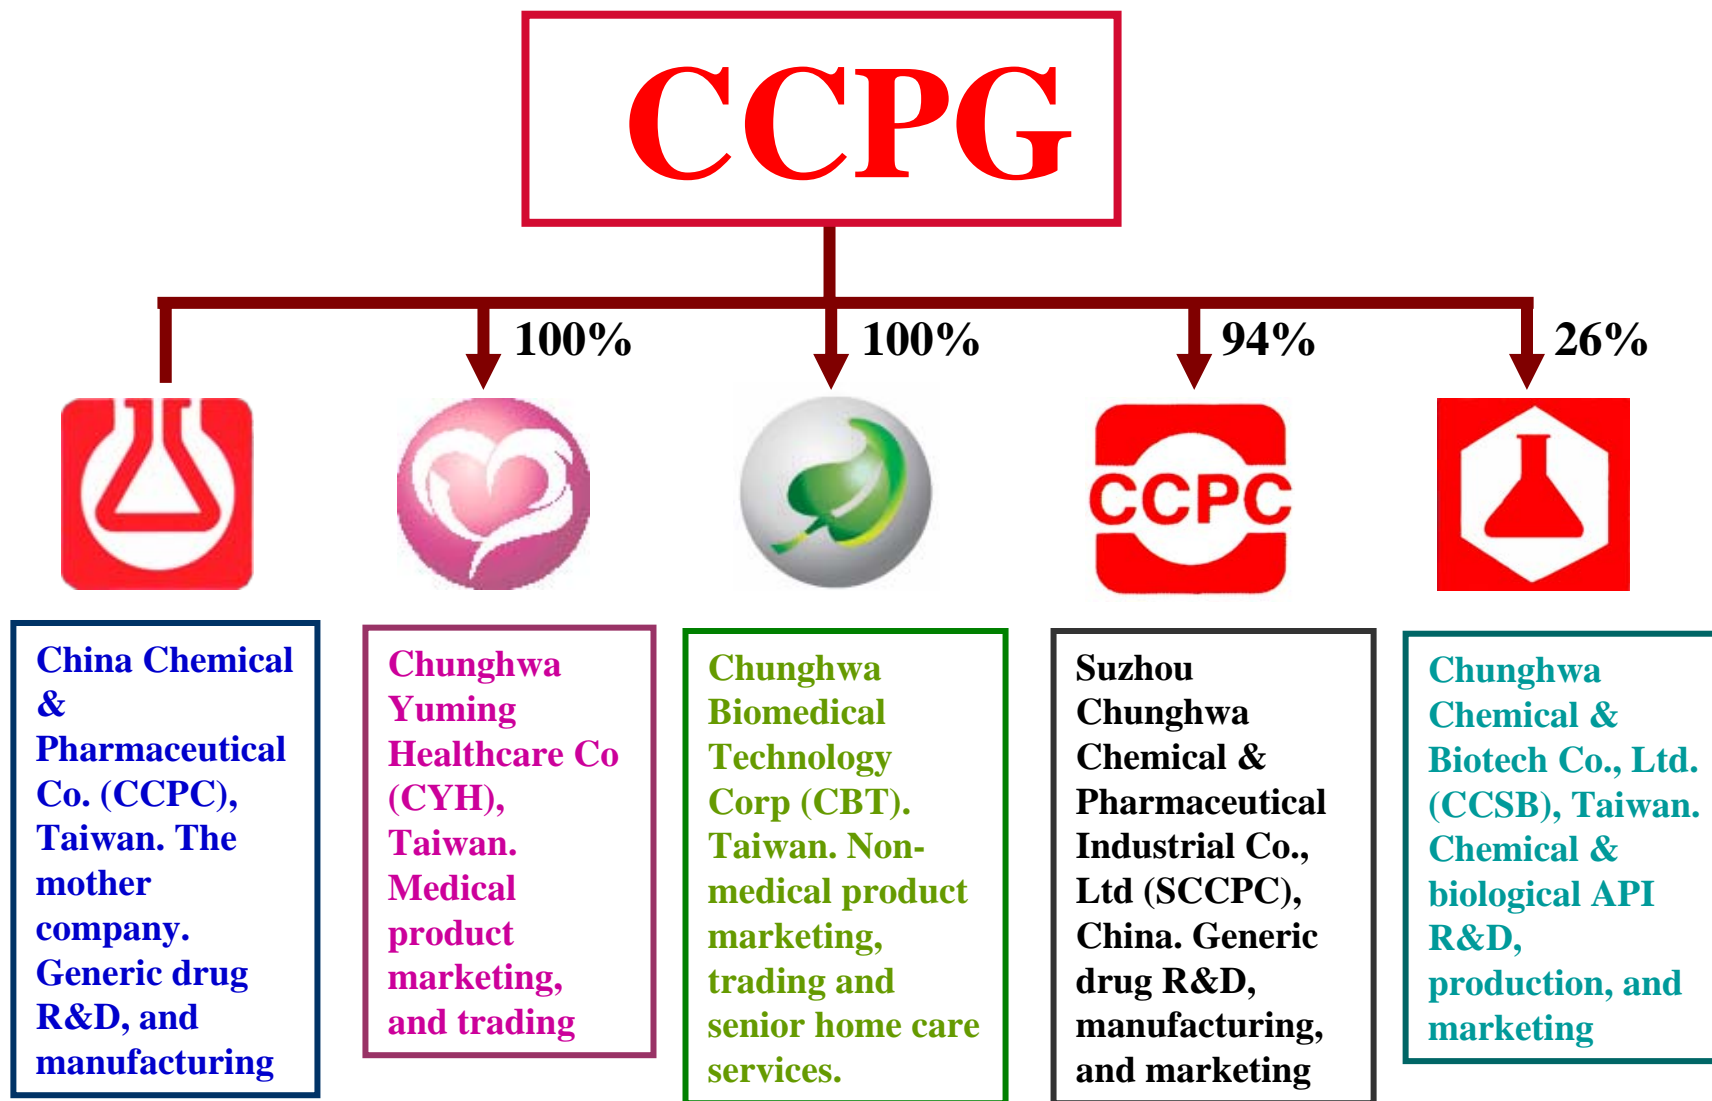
CCPG

100%

100%

94%

26%

CCPC

China Chemical & Pharmaceutical Co. (CCPC), Taiwan. The mother company. Generic drug R&D, and manufacturing

Chunghwa Yuming Healthcare Co (CYH), Taiwan. Medical product marketing, and trading

Chunghwa Biomedical Technology Corp (CBT). Taiwan. Non-medical product marketing, trading and senior home care services.

Suzhou Chunghwa Chemical & Pharmaceutical Industrial Co., Ltd (SCCPC), China. Generic drug R&D, manufacturing, and marketing

Chunghwa Chemical & Biotech Co., Ltd. (CCSB), Taiwan. Chemical & biological API R&D, production, and marketing